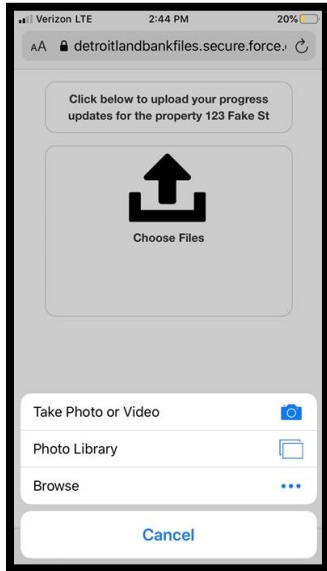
Verizon LTE 2:44 PM 20%

AA detroitlandbankfiles.secure.force.

Click below to upload your progress updates for the property 123 Fake St

Choose Files

Take Photo or Video

Photo Library

Browse

Cancel